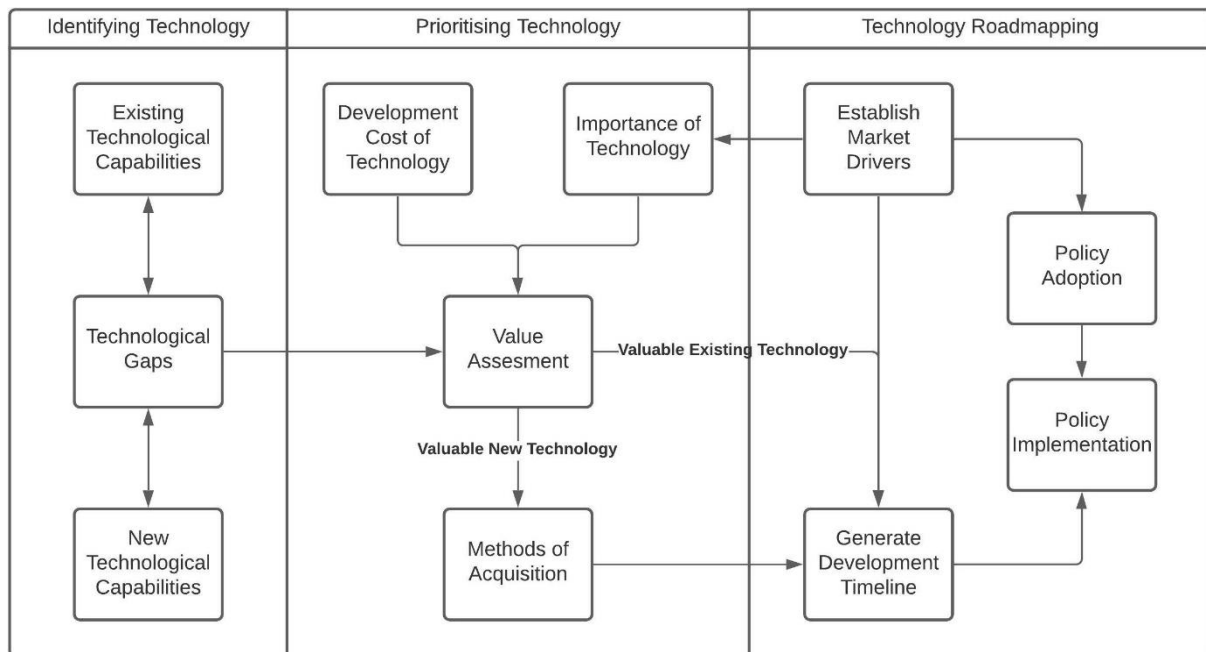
Identifying Technology

Existing Technological Capabilities

Technological Gaps

New Technological Capabilities

Prioritising Technology

Development Cost of Technology

Importance of Technology

Value Assesment

Valuable New Technology

Methods of Acquisition

Technology Roadmapping

Establish Market Drivers

Policy Adoption

Policy Implementation

Valuable Existing Technology

Generate Development Timeline